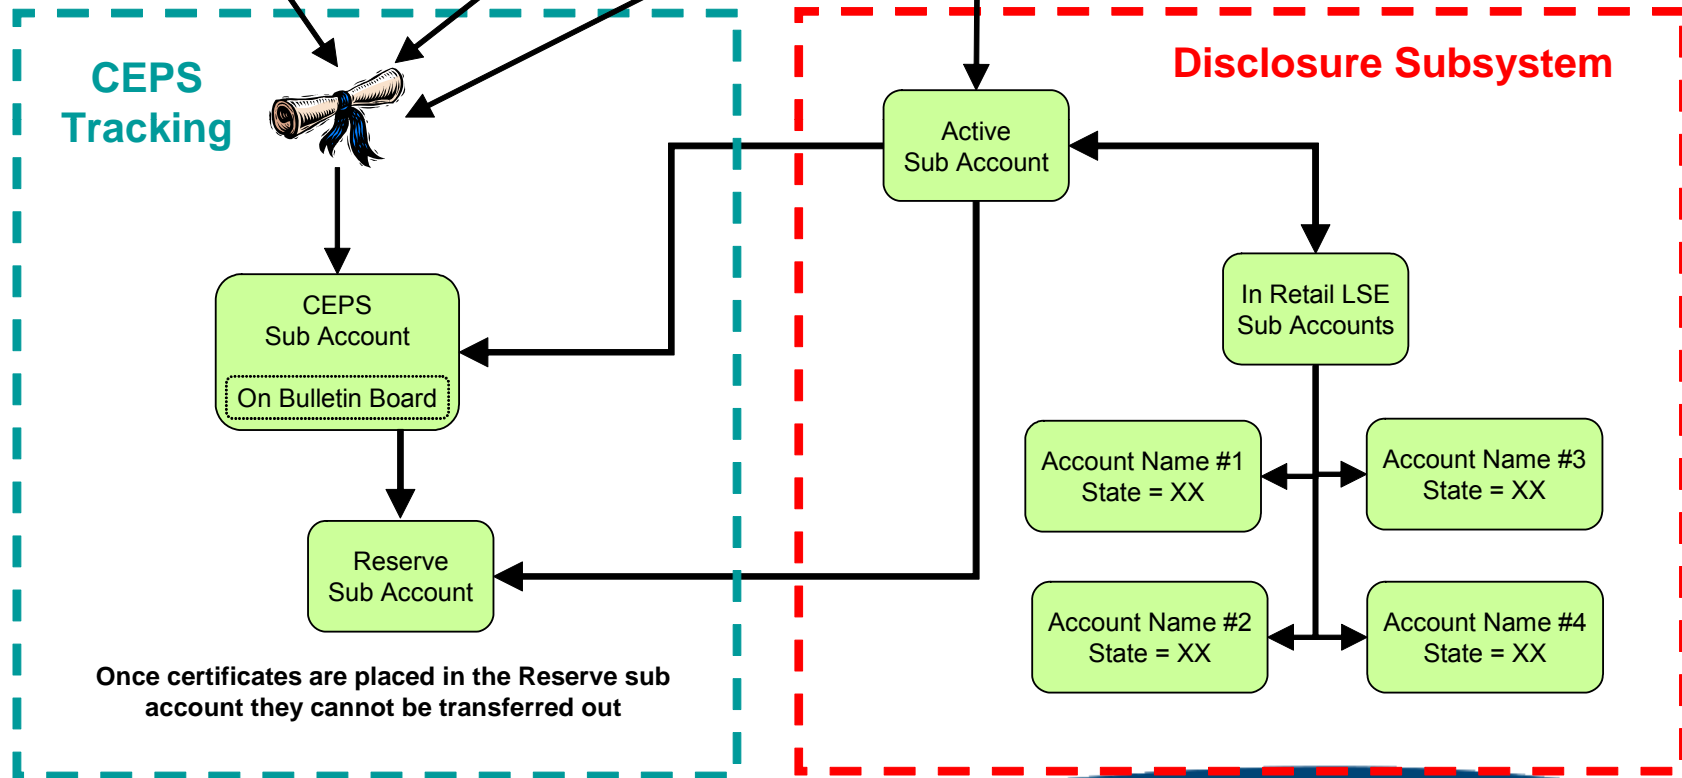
CEPS Tracking

Disclosure Subsystem

Active Sub Account

CEPS Sub Account

On Bulletin Board

In Retail LSE Sub Accounts

Account Name #1 State = XX

Account Name #3 State = XX

Reserve Sub Account

Account Name #2 State = XX

Account Name #4 State = XX

Once certificates are placed in the Reserve sub account they cannot be transferred out